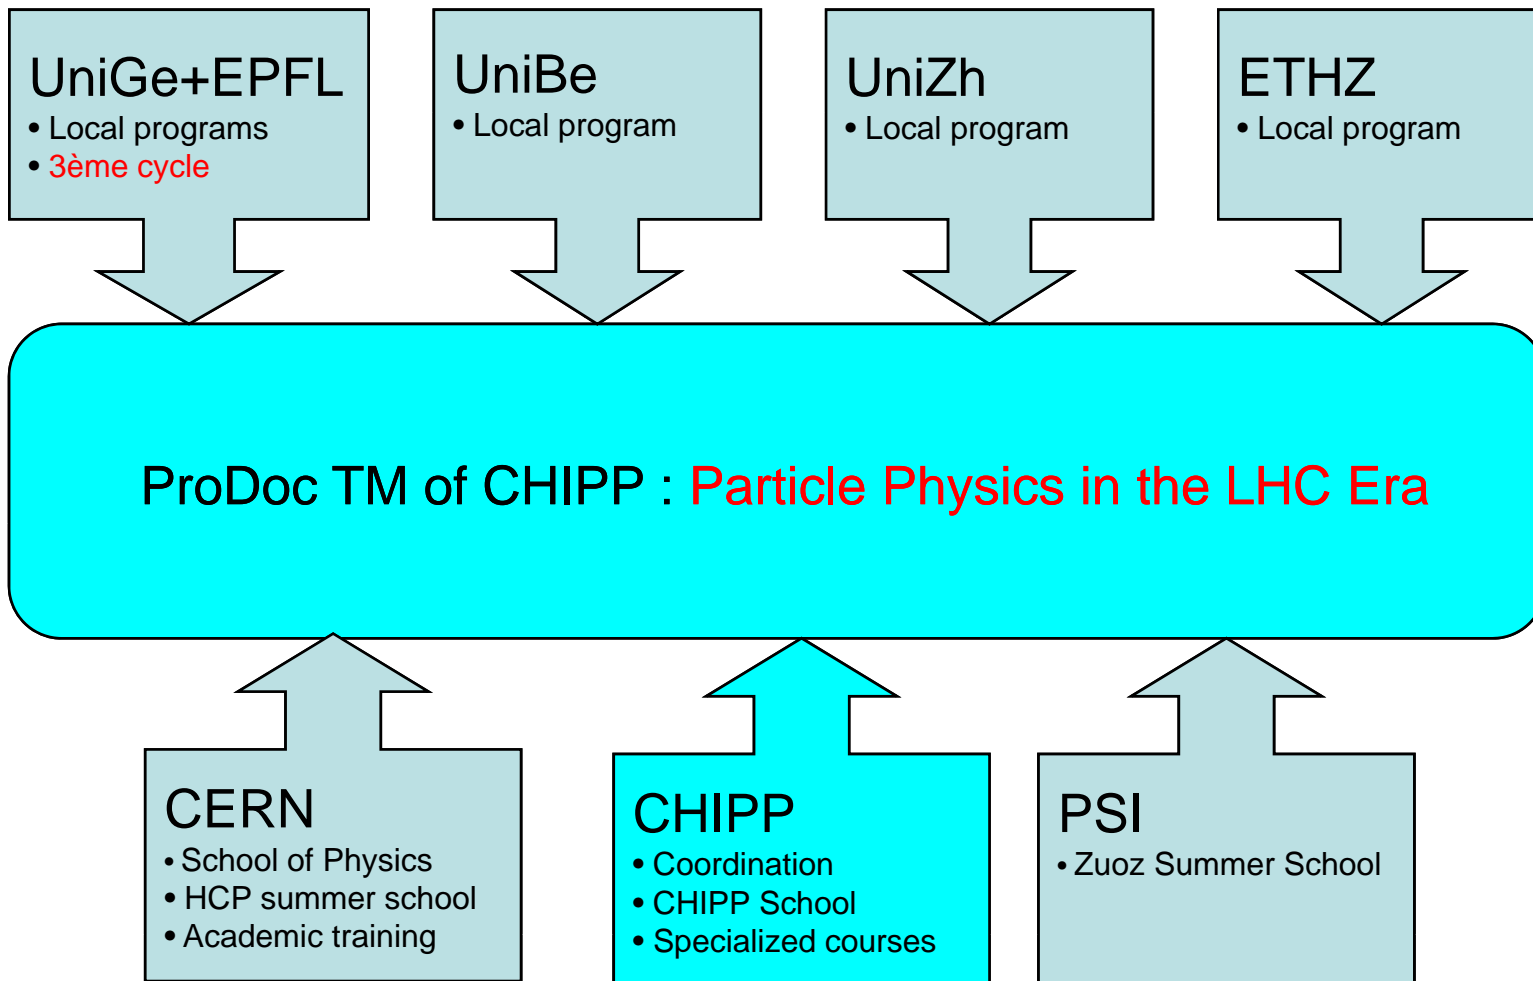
UniGe+EPFL
• Local programs
• 3ème cycle

UniBe
• Local program

UniZh
• Local program

ETHZ
• Local program

ProDoc TM of CHIPP : Particle Physics in the LHC Era

CERN
• School of Physics
• HCP summer school
• Academic training

CHIPP
• Coordination
• CHIPP School
• Specialized courses

PSI
• Zuoz Summer School